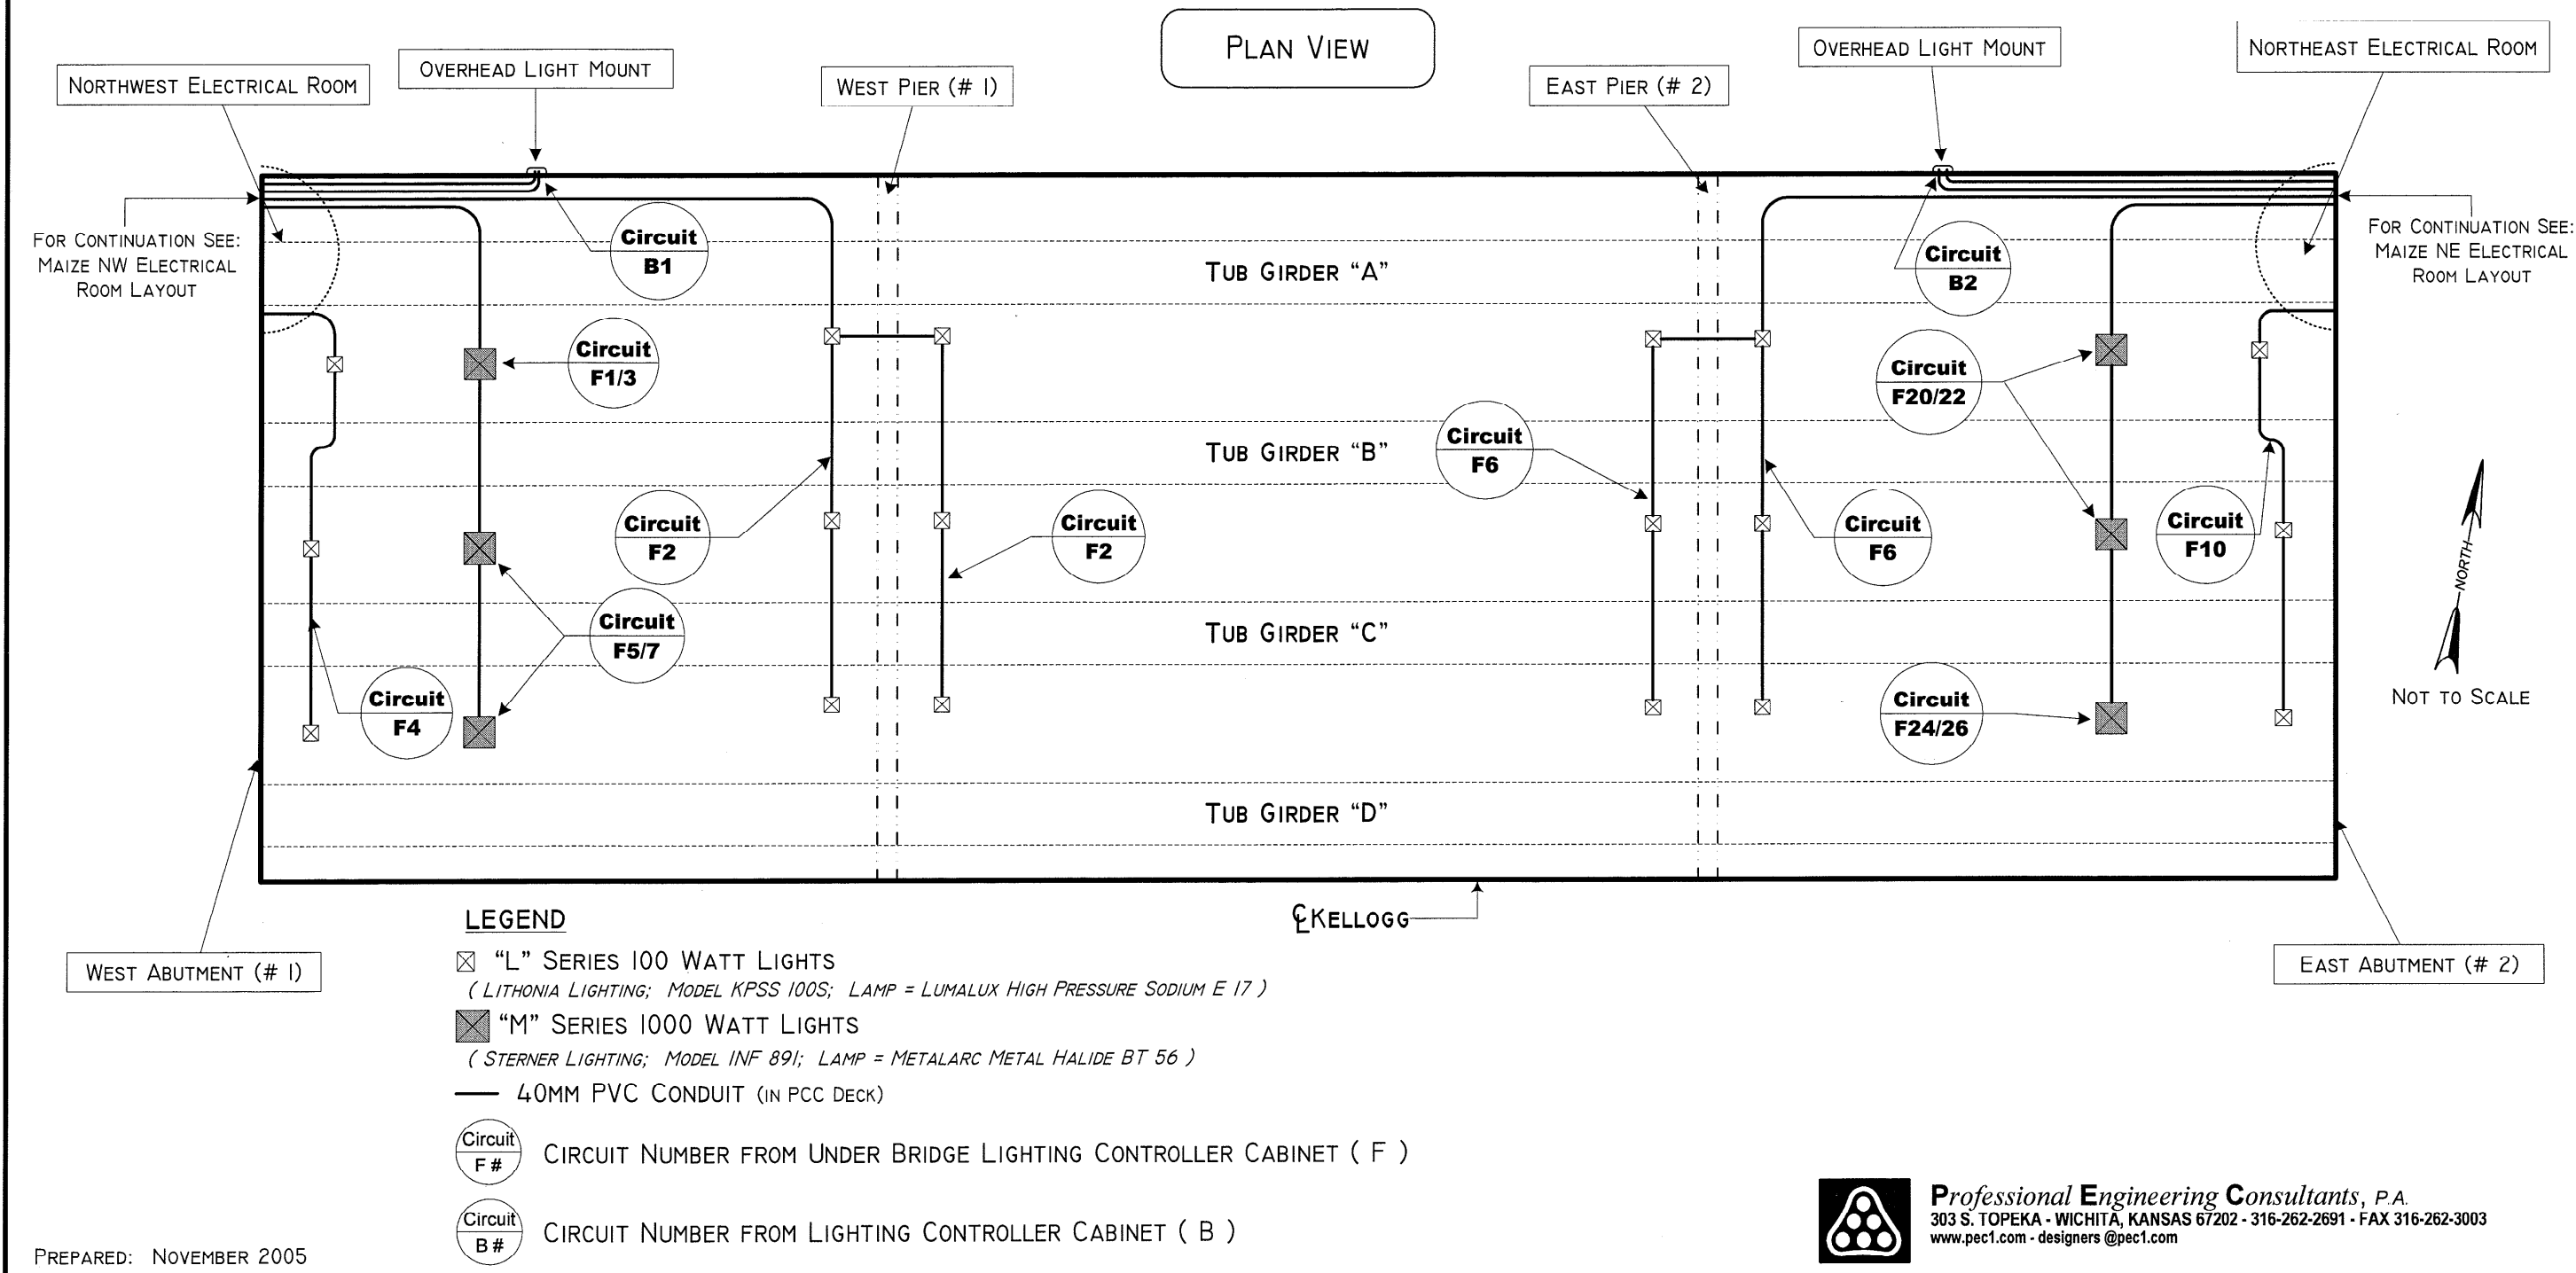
PLAN VIEW

NORTHWEST ELECTRICAL ROOM

OVERHEAD LIGHT MOUNT

WEST PIER (# 1)

EAST PIER (# 2)

OVERHEAD LIGHT MOUNT

NORTHEAST ELECTRICAL ROOM

FOR CONTINUATION SEE: MAIZE NW ELECTRICAL ROOM LAYOUT

FOR CONTINUATION SEE: MAIZE NE ELECTRICAL ROOM LAYOUT

Circuit B1

Circuit F1/3

Circuit F2

Circuit F5/7

Circuit F4

Circuit F2

TUB GIRDER "A"

TUB GIRDER "B"

TUB GIRDER "C"

TUB GIRDER "D"

Circuit F6

Circuit B2

Circuit F20/22

Circuit F6

Circuit F10

Circuit F24/26

NORTH

NOT TO SCALE

WEST ABUTMENT (# 1)

EAST ABUTMENT (# 2)

℄ KELLOGG

LEGEND

"L" SERIES 100 WATT LIGHTS
( LITHONIA LIGHTING; MODEL KPSS 100S; LAMP = LUMALUX HIGH PRESSURE SODIUM E 17 )

"M" SERIES 1000 WATT LIGHTS
( STERNER LIGHTING; MODEL INF 891; LAMP = METALARC METAL HALIDE BT 56 )

40MM PVC CONDUIT (IN PCC DECK)

Circuit F # CIRCUIT NUMBER FROM UNDER BRIDGE LIGHTING CONTROLLER CABINET ( F )

Circuit B # CIRCUIT NUMBER FROM LIGHTING CONTROLLER CABINET ( B )

PREPARED: NOVEMBER 2005

Professional Engineering Consultants, P.A.
303 S. TOPEKA - WICHITA, KANSAS 67202 - 316-262-2691 - FAX 316-262-3003
www.pec1.com - designers @pec1.com